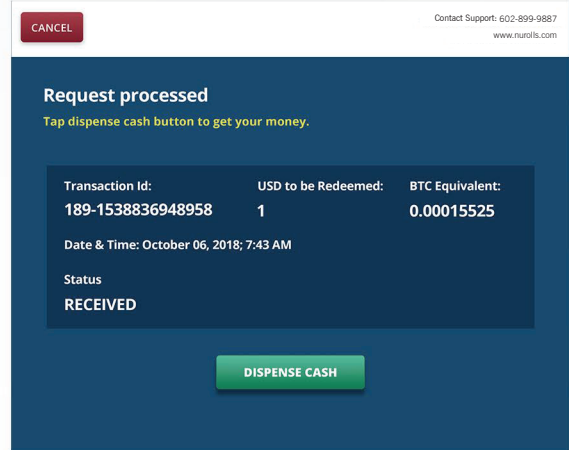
CANCEL

Contact Support: 602-899-9887
www.nurolls.com

Request processed
Tap dispense cash button to get your money.

Transaction Id:
189-1538836948958

USD to be Redeemed:
1

BTC Equivalent:
0.00015525

Date & Time: October 06, 2018; 7:43 AM

Status
RECEIVED

DISPENSE CASH